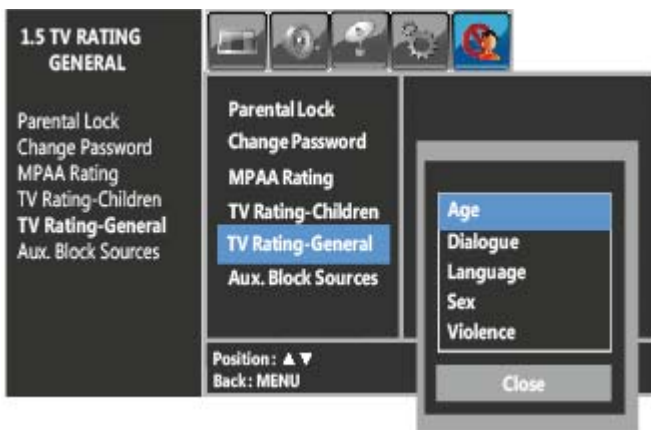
1.5 TV RATING GENERAL

Parental Lock
Change Password
MPAA Rating
TV Rating-Children
TV Rating-General
Aux. Block Sources

Parental Lock
Change Password
MPAA Rating
TV Rating-Children
TV Rating-General
Aux. Block Sources

Position : ▲▼
Back : MENU

Age
Dialogue
Language
Sex
Violence

Close